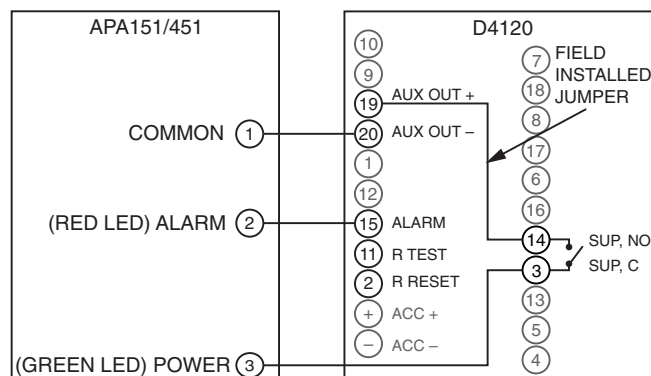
APA151/451

COMMON 1

(RED LED) ALARM 2

(GREEN LED) POWER 3

D4120

10
9
19 AUX OUT +
20 AUX OUT –
1
12
15 ALARM
11 R TEST
2 R RESET
+ ACC +
– ACC –

7 FIELD
18 INSTALLED JUMPER
8
17
6
16
14 SUP, NO
3 SUP, C
13
5
4